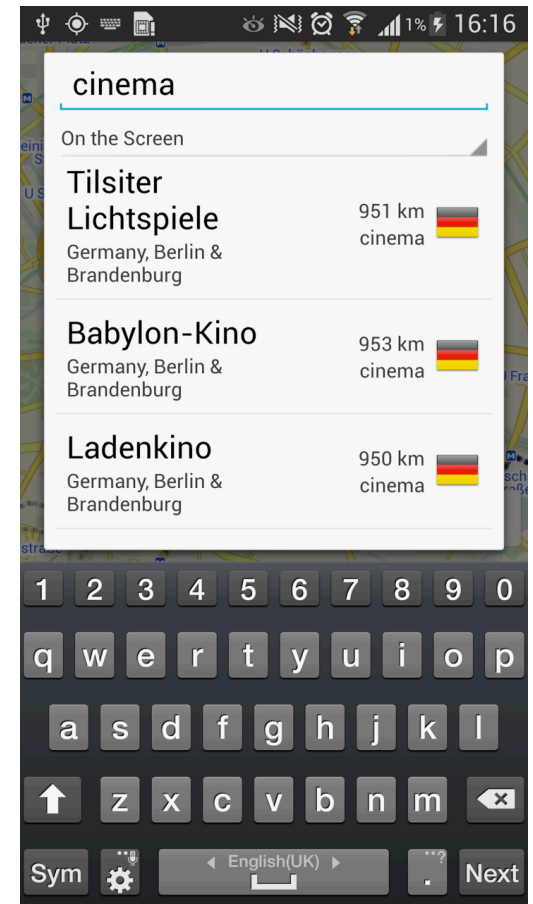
1% 16:16

cinema

On the Screen

Tilsiter Lichtspiele
Germany, Berlin & Brandenburg
951 km
cinema

Babylon-Kino
Germany, Berlin & Brandenburg
953 km
cinema

Ladenkino
Germany, Berlin & Brandenburg
950 km
cinema

1 2 3 4 5 6 7 8 9 0
q w e r t y u i o p
a s d f g h j k l
z x c v b n m
Sym English(UK) . Next